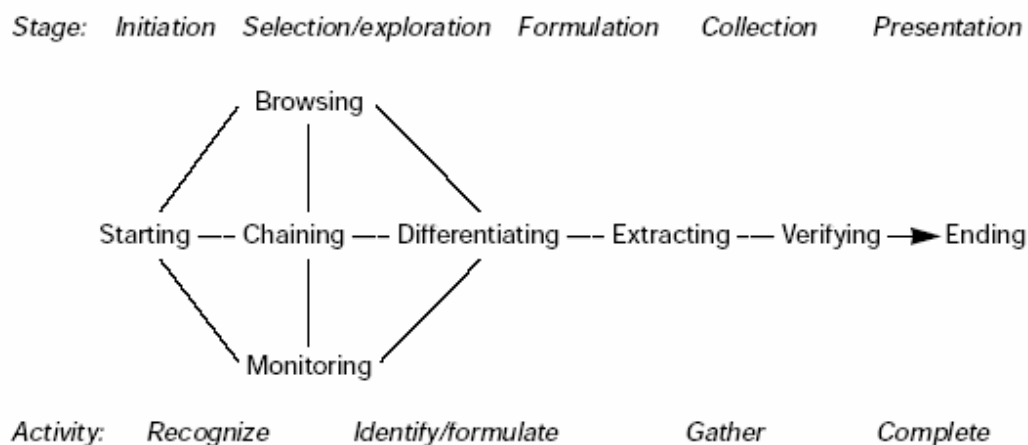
Stage: Initiation Selection/exploration Formulation Collection Presentation

Browsing

Starting Chaining Differentiating Extracting Verifying Ending

Monitoring

Activity: Recognize Identify/formulate Gather Complete